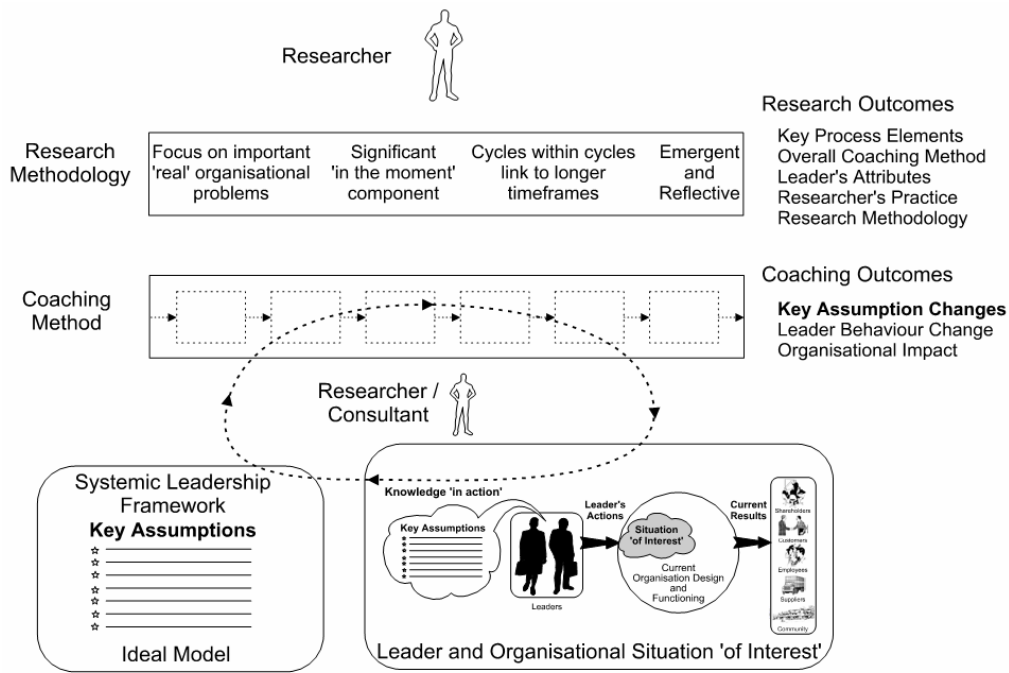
Researcher

Research Outcomes

Key Process Elements
Overall Coaching Method
Leader's Attributes
Researcher's Practice
Research Methodology

Research Methodology

Focus on important 'real' organisational problems

Significant 'in the moment' component

Cycles within cycles link to longer timeframes

Emergent and Reflective

Coaching Outcomes

**Key Assumption Changes**
Leader Behaviour Change
Organisational Impact

Coaching Method

Researcher / Consultant

Systemic Leadership Framework

**Key Assumptions**

Ideal Model

Knowledge 'in action'

Key Assumptions

Leaders

Leader's Actions

Situation 'of Interest'

Current Organisation Design and Functioning

Current Results

Shareholders

Customers

Employees

Suppliers

Community

Leader and Organisational Situation 'of Interest'